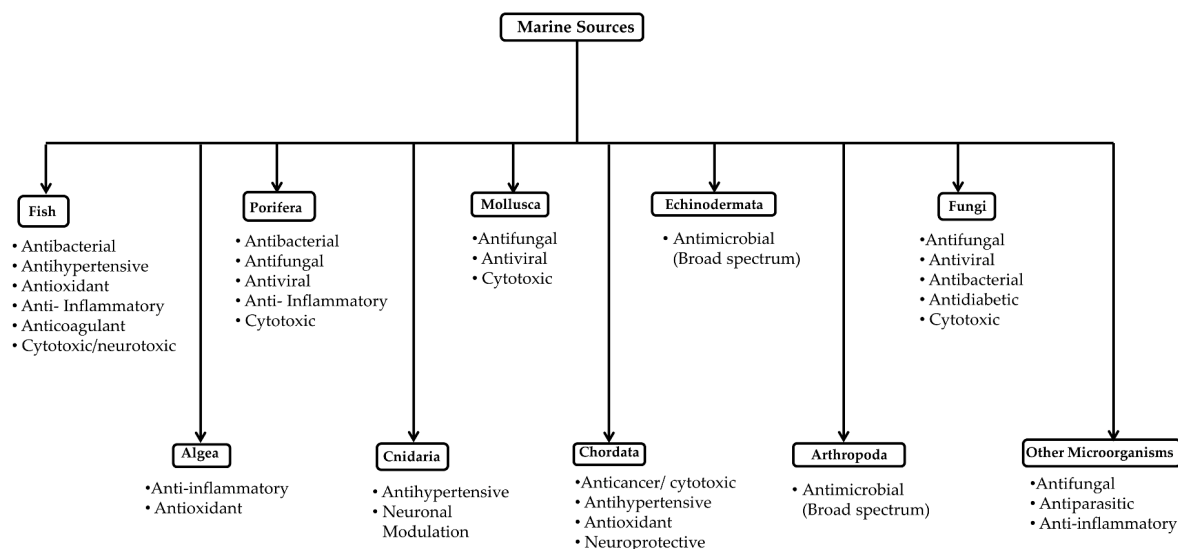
Marine Sources

Fish
• Antibacterial
• Antihypertensive
• Antioxidant
• Anti- Inflammatory
• Anticoagulant
• Cytotoxic/neurotoxic

Algea
•Anti-inflammatory
• Antioxidant

Porifera
• Antibacterial
• Antifungal
• Antiviral
• Anti- Inflammatory
• Cytotoxic

Cnidaria
• Antihypertensive
• Neuronal Modulation

Mollusca
•Antifungal
• Antiviral
• Cytotoxic

Chordata
•Anticancer/ cytotoxic
• Antihypertensive
• Antioxidant
• Neuroprotective

Echinodermata
• Antimicrobial (Broad spectrum)

Arthropoda
• Antimicrobial (Broad spectrum)

Fungi
•Antifungal
• Antiviral
• Antibacterial
• Antidiabetic
• Cytotoxic

Other Microorganisms
•Antifungal
• Antiparasitic
• Anti-inflammatory